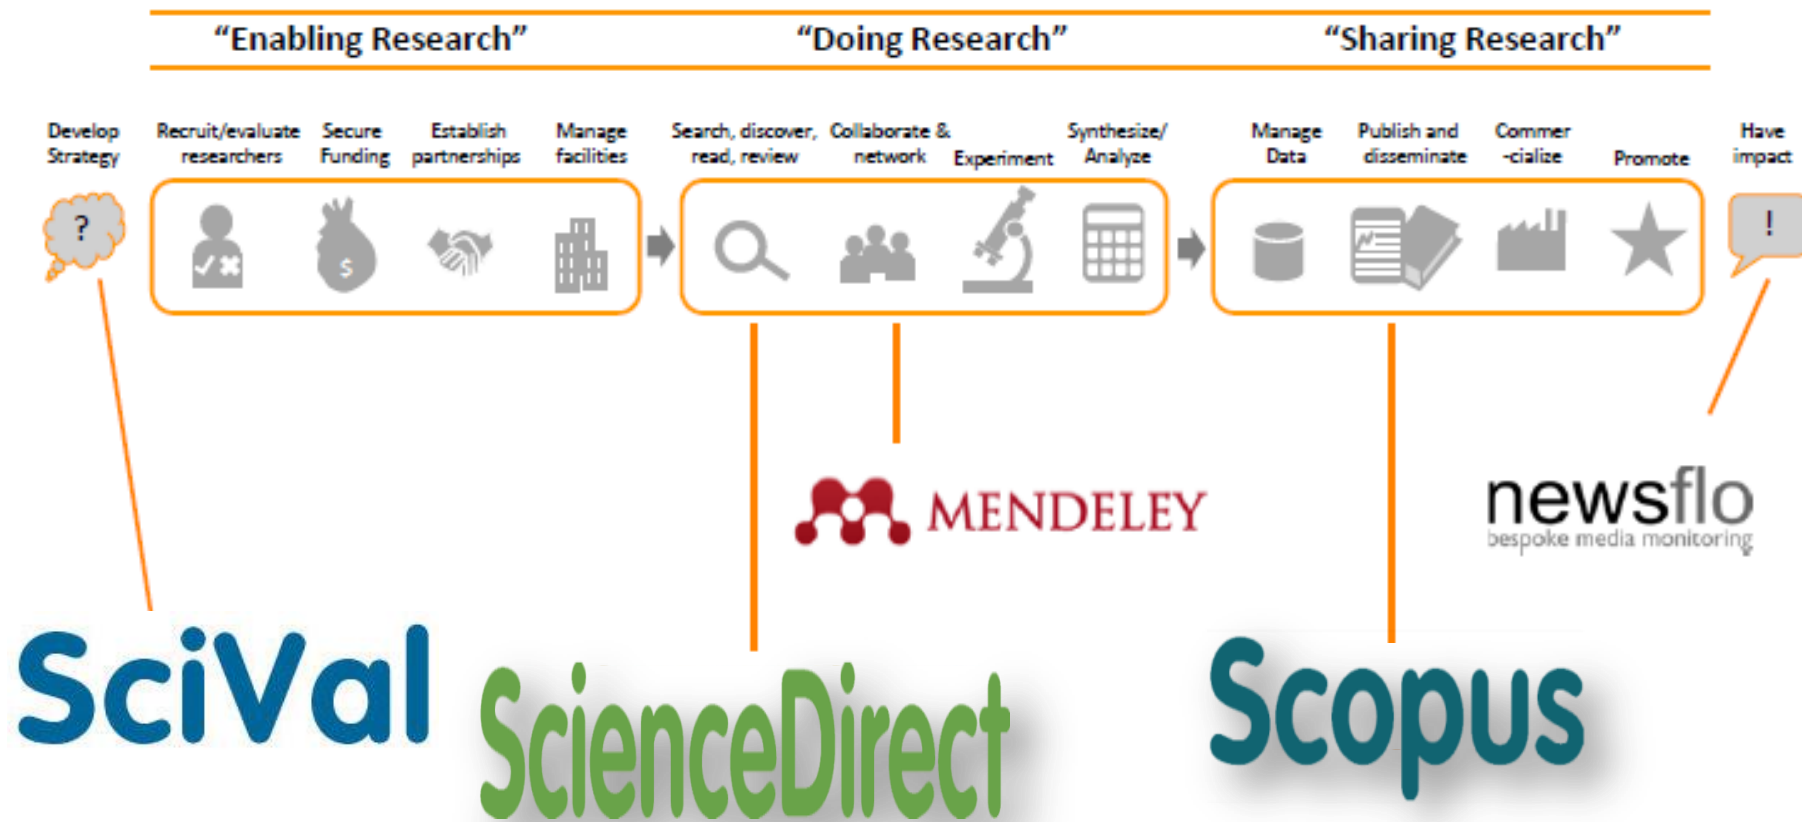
"Enabling Research"

"Doing Research"

"Sharing Research"

Develop Strategy

Recruit/evaluate researchers

Secure Funding

Establish partnerships

Manage facilities

Search, discover, read, review

Collaborate & network

Experiment

Synthesize/ Analyze

Manage Data

Publish and disseminate

Commer -cialize

Promote

Have impact

?

$

!

MENDELEY

newsflo
bespoke media monitoring

SciVal

ScienceDirect

Scopus